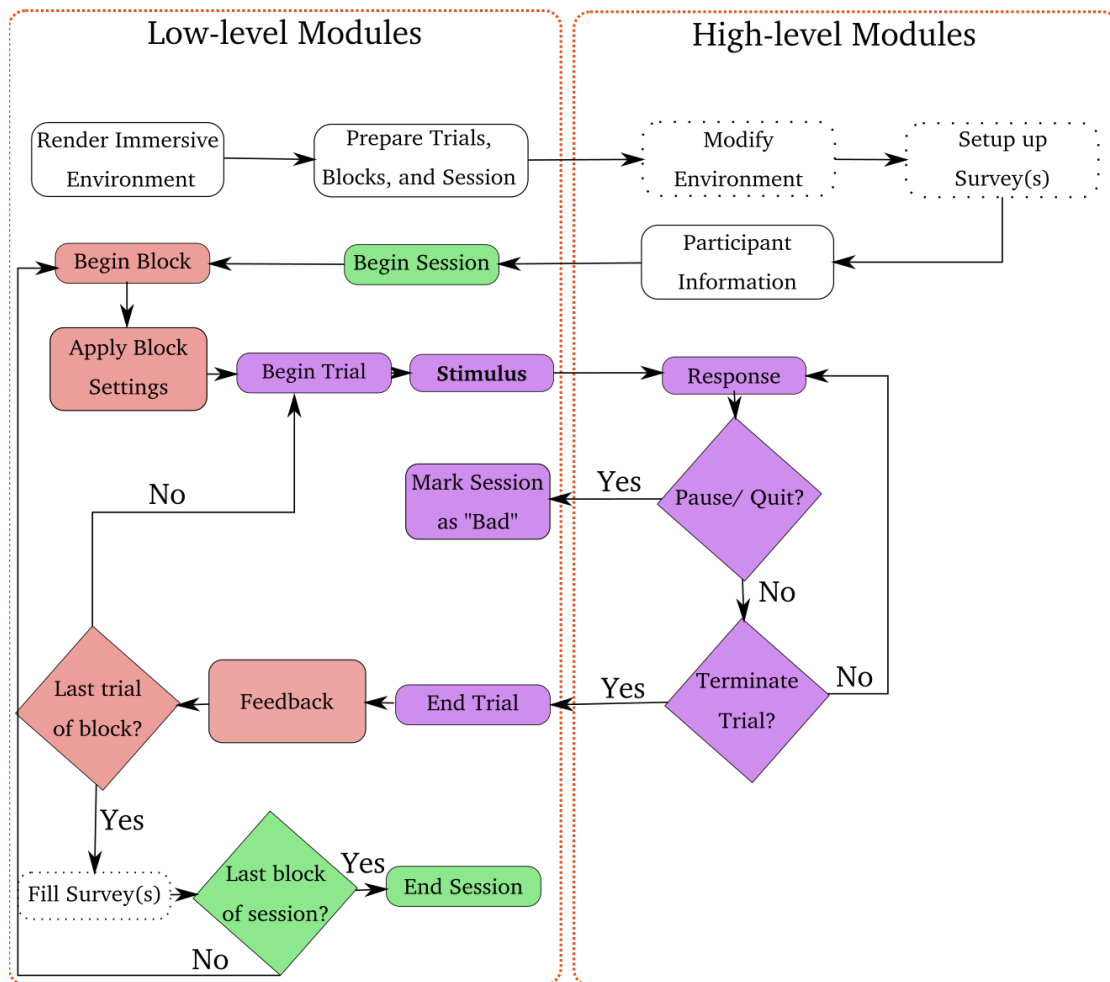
Low-level Modules

High-level Modules

Render Immersive Environment

Prepare Trials, Blocks, and Session

Modify Environment

Setup up Survey(s)

Begin Block

Begin Session

Participant Information

Apply Block Settings

Begin Trial

**Stimulus**

Response

Mark Session as "Bad"

Yes

Pause/ Quit?

No

No

No

Terminate Trial?

Yes

No

Last trial of block?

Feedback

End Trial

Yes

Yes

Fill Survey(s)

Last block of session?

End Session

No